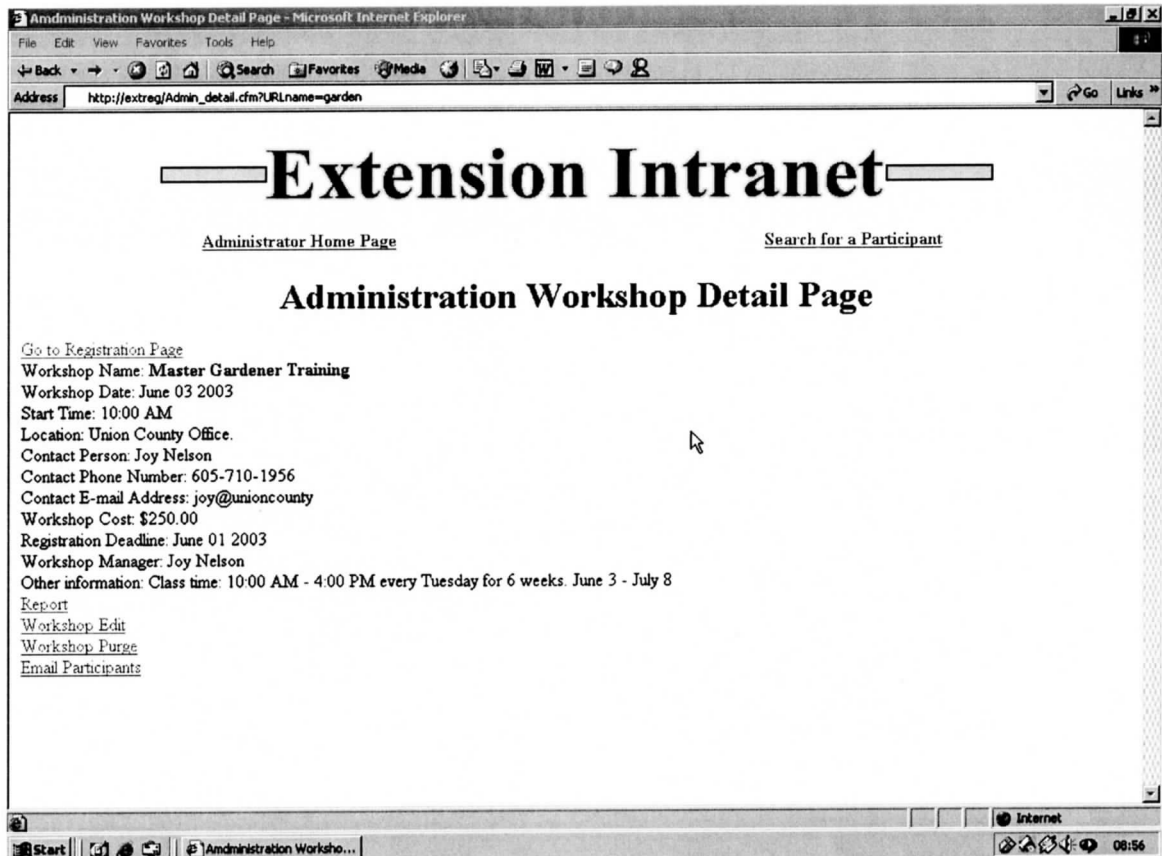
Amdministration Workshop Detail Page - Microsoft Internet Explorer

File Edit View Favorites Tools Help

Back Search Favorites Media

Address http://extreg/Admin_detail.cfm?URLname=garden

Go Links

Extension Intranet

Administrator Home Page

Search for a Participant

Administration Workshop Detail Page

Go to Registration Page
Workshop Name: Master Gardener Training
Workshop Date: June 03 2003
Start Time: 10:00 AM
Location: Union County Office.
Contact Person: Joy Nelson
Contact Phone Number: 605-710-1956
Contact E-mail Address: joy@unioncounty
Workshop Cost: $250.00
Registration Deadline: June 01 2003
Workshop Manager: Joy Nelson
Other information: Class time: 10:00 AM - 4:00 PM every Tuesday for 6 weeks. June 3 - July 8
Report
Workshop Edit
Workshop Purge
Email Participants

Internet

Start Amdministration Worksho...

08:56